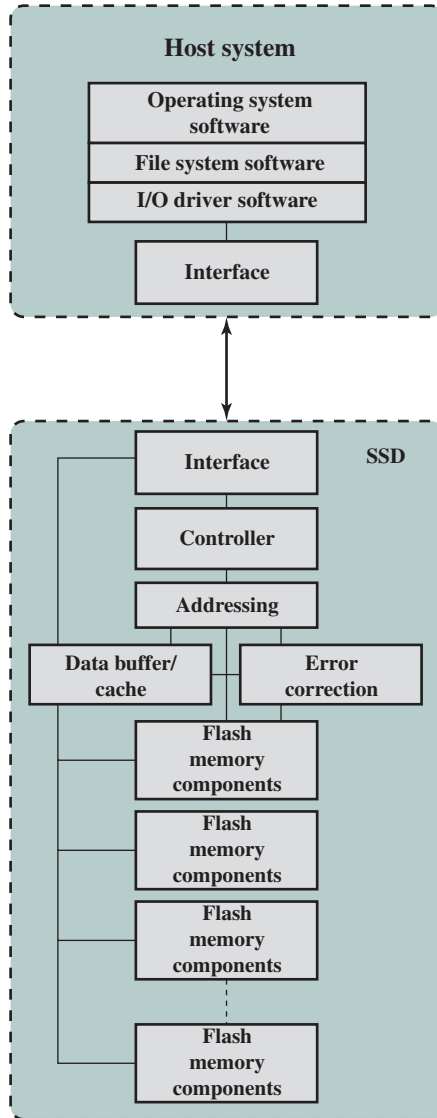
Host system

Operating system software

File system software

I/O driver software

Interface

Interface

SSD

Controller

Addressing

Data buffer/ cache

Error correction

Flash memory components

Flash memory components

Flash memory components

Flash memory components